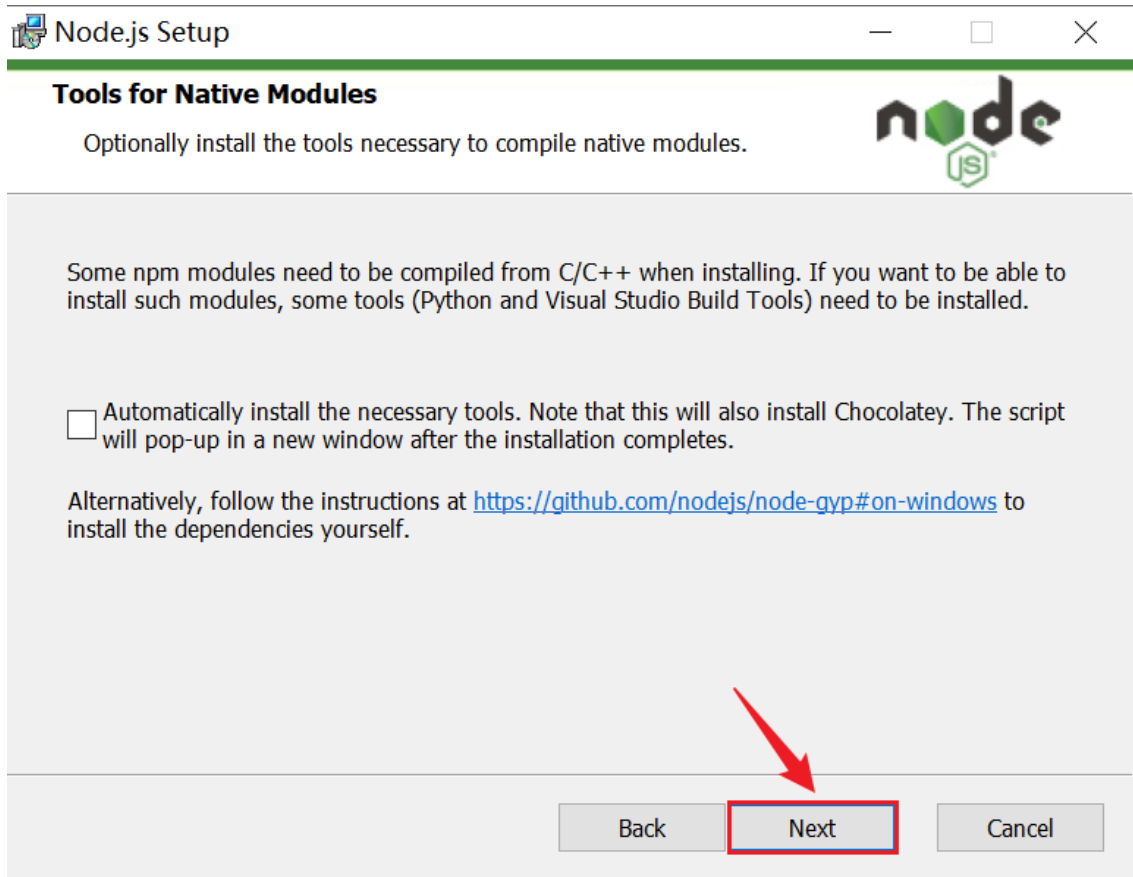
Node.js Setup

Tools for Native Modules

Optionally install the tools necessary to compile native modules.

node JS

Some npm modules need to be compiled from C/C++ when installing. If you want to be able to install such modules, some tools (Python and Visual Studio Build Tools) need to be installed.

Automatically install the necessary tools. Note that this will also install Chocolatey. The script will pop-up in a new window after the installation completes.

Alternatively, follow the instructions at https://github.com/nodejs/node-gyp#on-windows to install the dependencies yourself.

Back Next Cancel